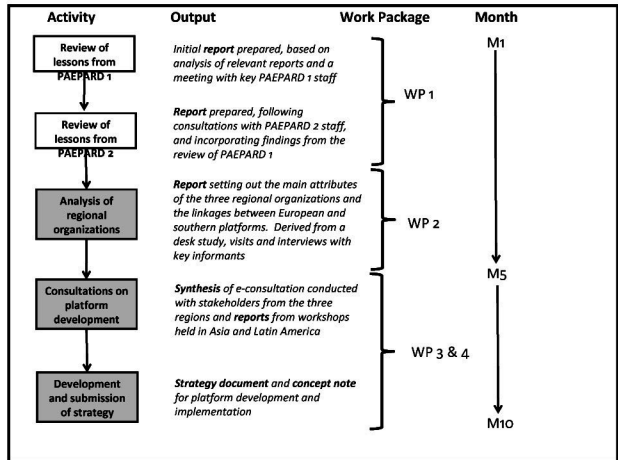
Activity | Output | Work Package | Month

Review of lessons from PAEPARD 1

Initial **report** prepared, based on analysis of relevant reports and a meeting with key PAEPARD 1 staff

Review of lessons from PAEPARD 2

**Report** prepared, following consultations with PAEPARD 2 staff, and incorporating findings from the review of PAEPARD 1

WP 1

Analysis of regional organizations

**Report** setting out the main attributes of the three regional organizations and the linkages between European and southern platforms. Derived from a desk study, visits and interviews with key informants

WP 2

Consultations on platform development

**Synthesis** of e-consultation conducted with stakeholders from the three regions and **reports** from workshops held in Asia and Latin America

Development and submission of strategy

**Strategy document** and **concept note** for platform development and implementation

WP 3 & 4

M1

M5

M10